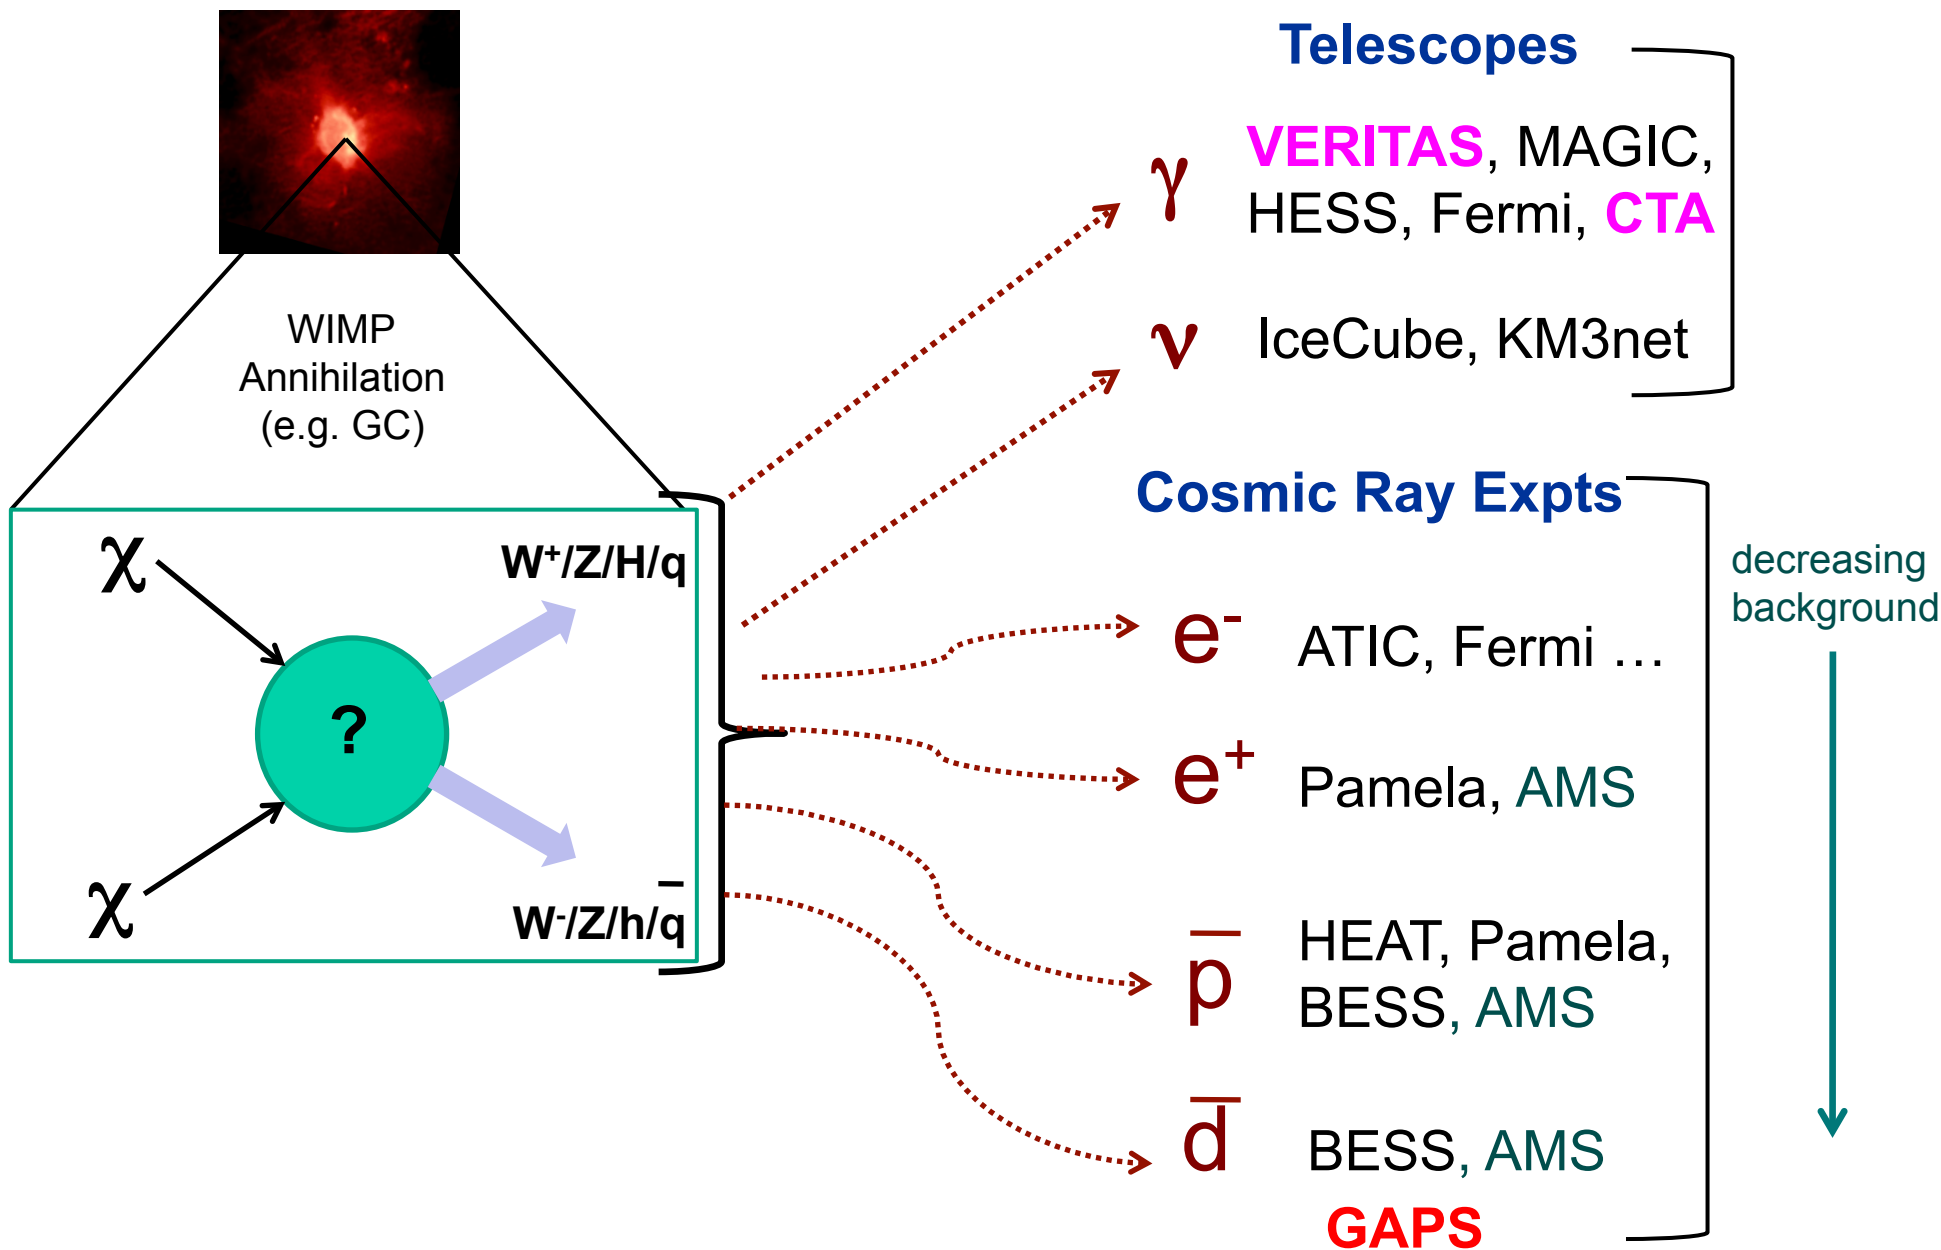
WIMP Annihilation (e.g. GC)

$\chi$

$W^+/Z/H/q$

?

$\chi$

$W^-/Z/h/\bar{q}$

Telescopes

$\gamma$ VERITAS, MAGIC, HESS, Fermi, CTA

$\nu$ IceCube, KM3net

Cosmic Ray Expts

decreasing background

$e^-$ ATIC, Fermi …

$e^+$ Pamela, AMS

$\bar{p}$ HEAT, Pamela, BESS, AMS

$\bar{d}$ BESS, AMS

GAPS